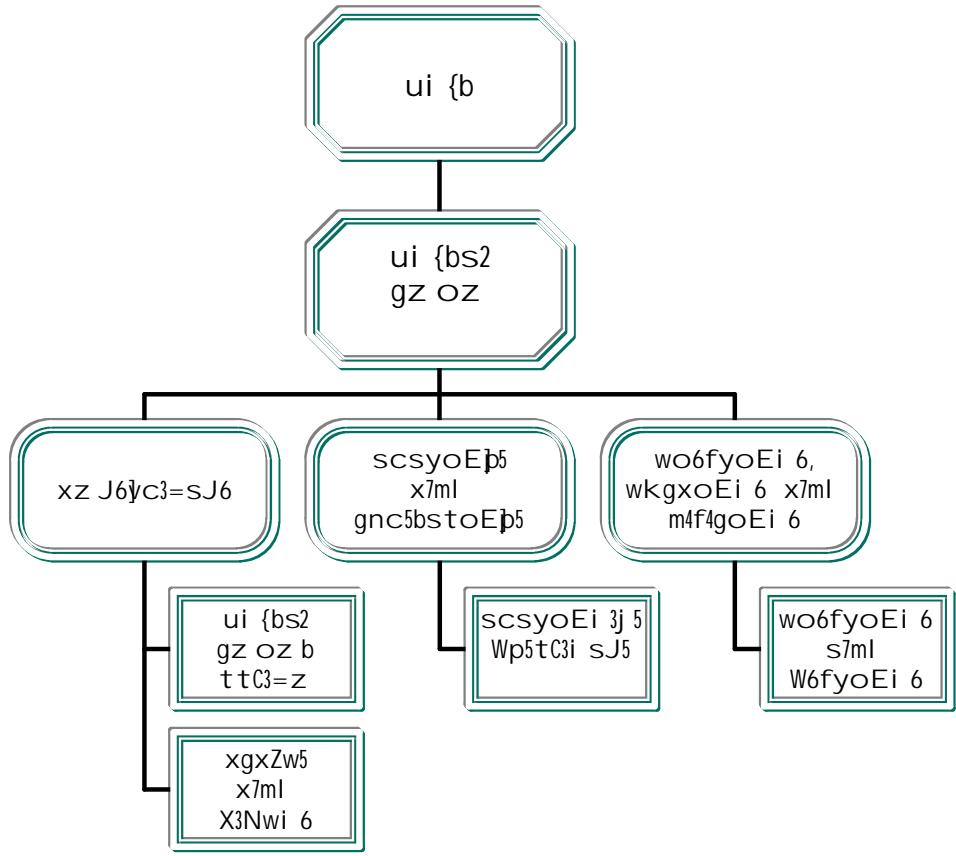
ui {b

ui {bs2
gz oz

xz J6]yc3=sJ6

scsyoEi]p5
x7ml
gnc5bstoEi]p5

wo6fyoEi 6,
wkgxoEi 6 x7ml
m4f4goEi 6

ui {bs2
gz oz b
ttC3=z

xgxZw5
x7ml
X3Nwi 6

scsyoEi 3j 5
Wp5tC3i sJ5

wo6fyoEi 6
s7ml
W6fyoEi 6